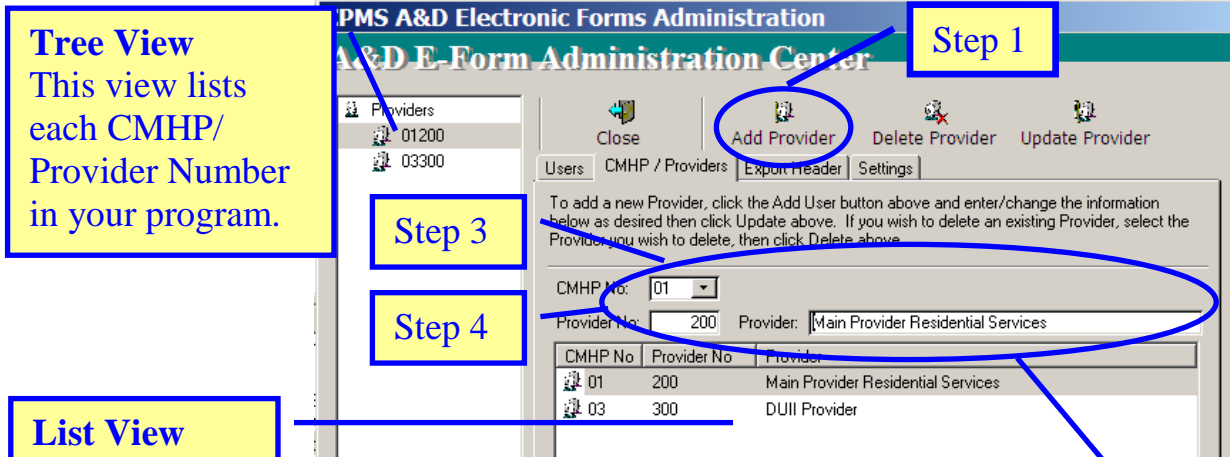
Tree View
This view lists each CMHP/ Provider Number in your program.

CPMS A&D Electronic Forms Administration

A&D E-Form Administration Center

Step 1

Providers
01200
03300

Close

Add Provider

Delete Provider

Update Provider

Users

CMHP / Providers

Export Header

Settings

To add a new Provider, click the Add User button above and enter/change the information below as desired then click Update above. If you wish to delete an existing Provider, select the Provider you wish to delete, then click Delete above.

Step 3

Step 4

CMHP No: 01

Provider No: 200

Provider: Main Provider Residential Services

| CMHP No | Provider No | Provider |
|---|---|---|
| 01 | 200 | Main Provider Residential Services |
| 03 | 300 | DUII Provider |

List View